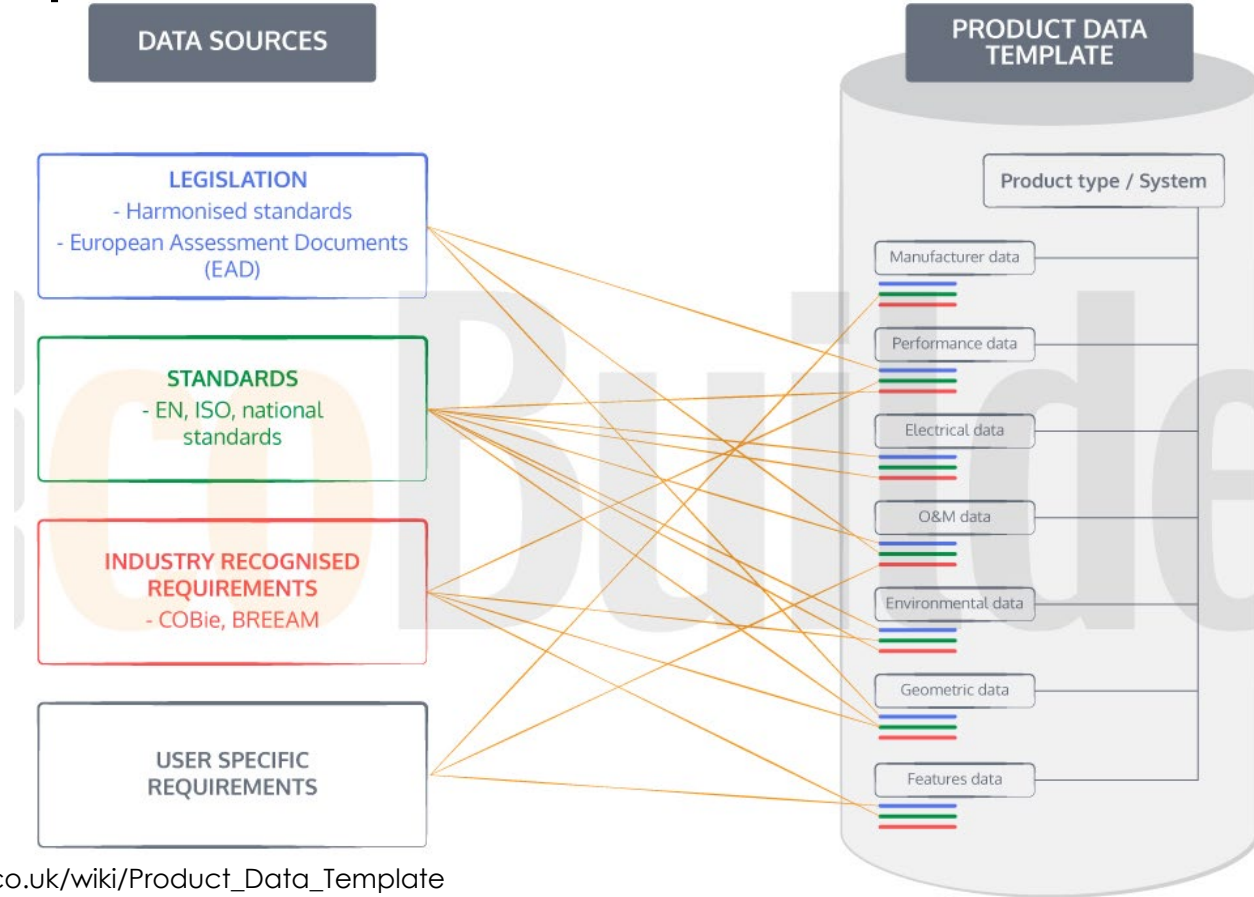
DATA SOURCES

PRODUCT DATA TEMPLATE

LEGISLATION
- Harmonised standards
- European Assessment Documents (EAD)

STANDARDS
- EN, ISO, national standards

INDUSTRY RECOGNISED REQUIREMENTS
- COBie, BREEAM

USER SPECIFIC REQUIREMENTS

Product type / System

Manufacturer data

Performance data

Electrical data

O&M data

Environmental data

Geometric data

Features data

co.uk/wiki/Product_Data_Template